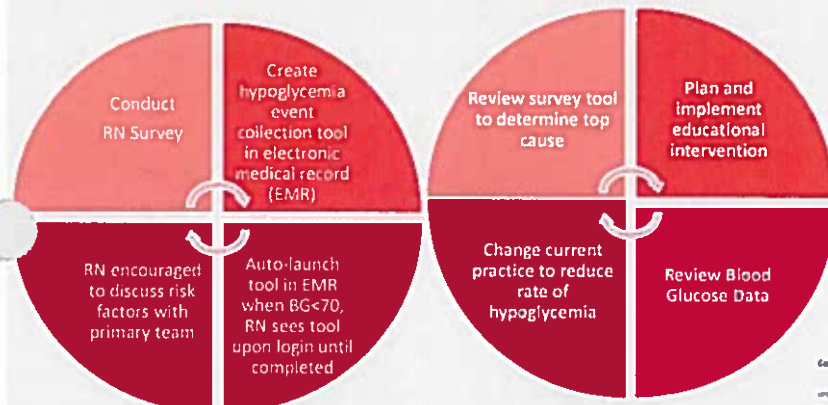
Conduct RN Survey

Create hypoglycemia event collection tool in electronic medical record (EMR)

RN encouraged to discuss risk factors with primary team

Auto-launch tool in EMR when BG<70, RN sees tool upon login until completed

Review survey tool to determine top cause

Plan and implement educational intervention

Change current practice to reduce rate of hypoglycemia

Review Blood Glucose Data